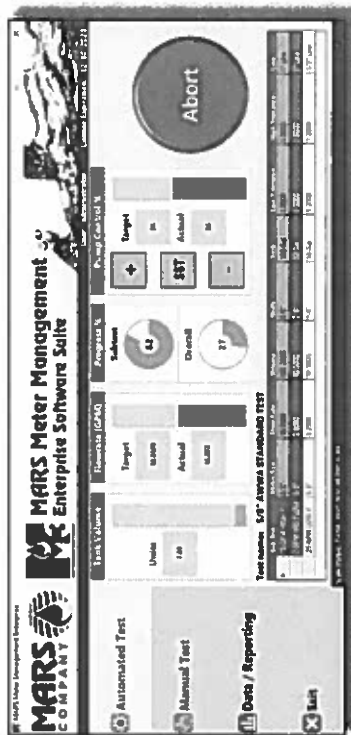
MARS COMPANY

MARS Meter Management Enterprise Software Suite

Automated Test

Manual Test

Data / Reporting

Exit

Tank Volume

Flowrate (GPM)

Progress %

Pump Control

Units

Target

Actual

Subtest

Overall

42

37

SET

Abort

Test Station 5/8" AWWA STANDARD TEST

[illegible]